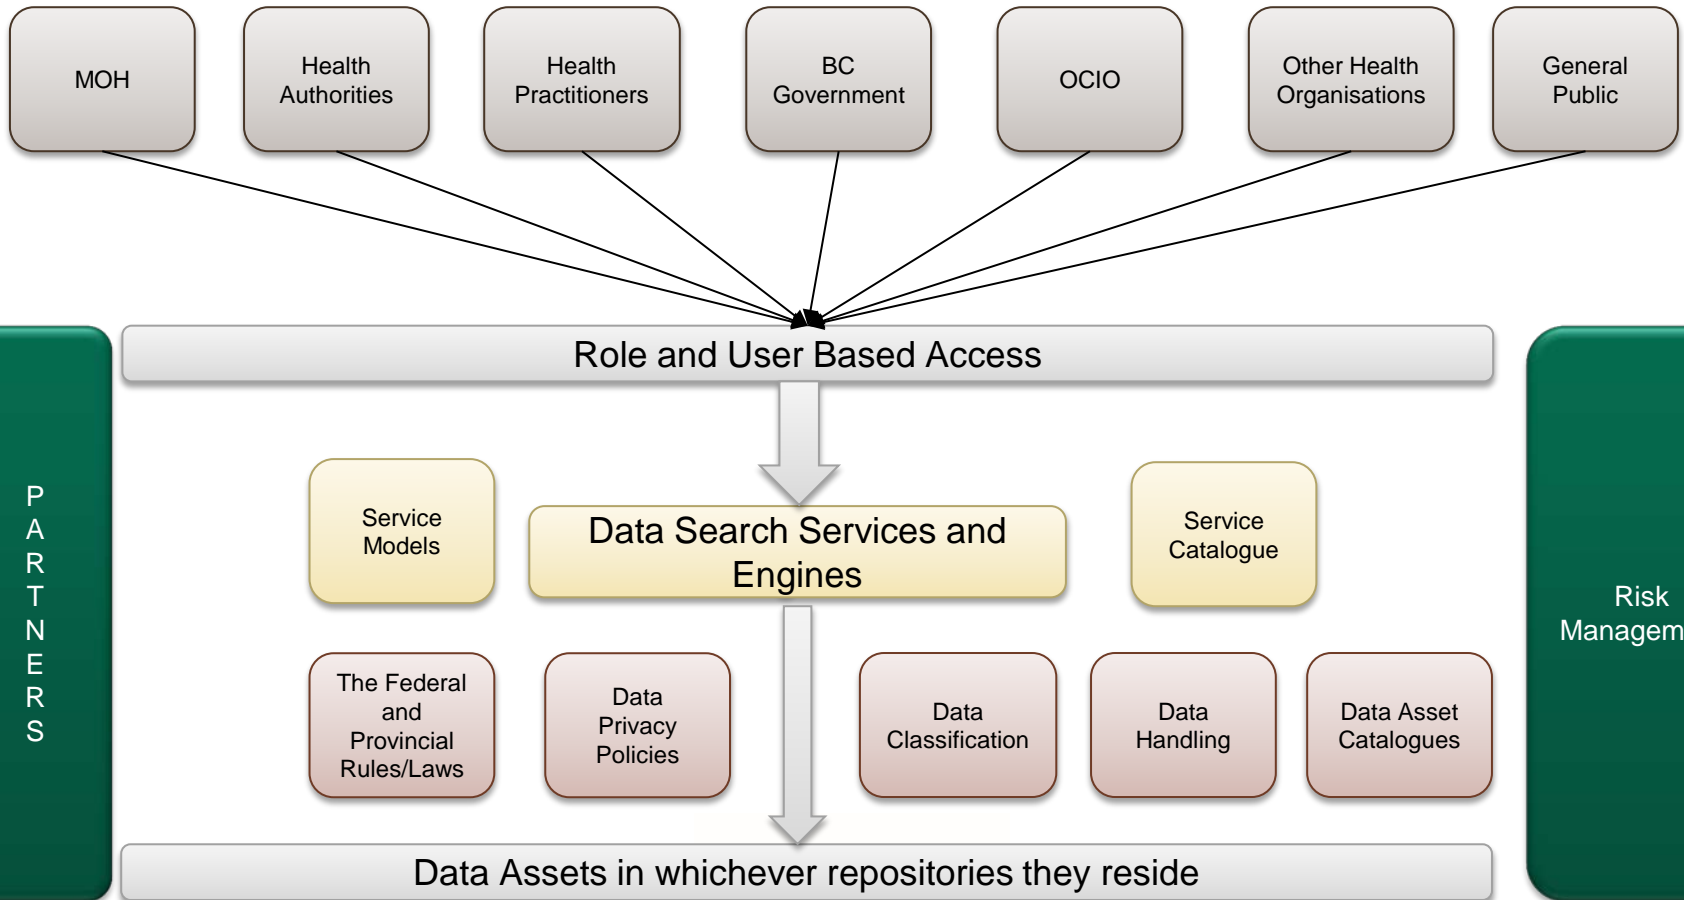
MOH

Health Authorities

Health Practitioners

BC Government

OCIO

Other Health Organisations

General Public

Role and User Based Access

P A R T N E R S

Service Models

Data Search Services and Engines

Service Catalogue

Risk Managem

The Federal and Provincial Rules/Laws

Data Privacy Policies

Data Classification

Data Handling

Data Asset Catalogues

Data Assets in whichever repositories they reside